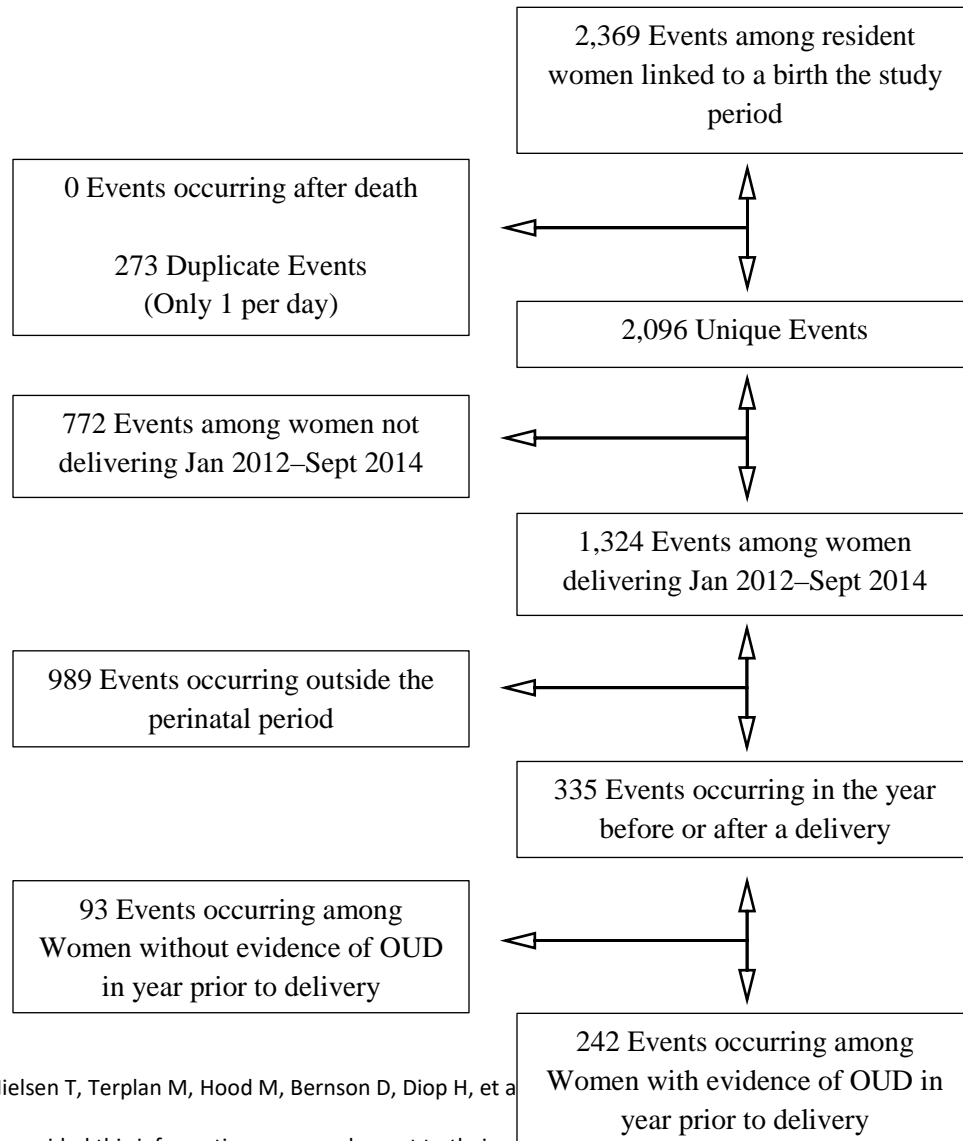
2,369 Events among resident women linked to a birth the study period

0 Events occurring after death

273 Duplicate Events (Only 1 per day)

2,096 Unique Events

772 Events among women not delivering Jan 2012–Sept 2014

1,324 Events among women delivering Jan 2012–Sept 2014

989 Events occurring outside the perinatal period

335 Events occurring in the year before or after a delivery

93 Events occurring among Women without evidence of OUD in year prior to delivery

242 Events occurring among Women with evidence of OUD in year prior to delivery

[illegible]ielsen T, Terplan M, Hood M, Bernson D, Diop H, et a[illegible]

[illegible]vided this information on an as is basis to their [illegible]